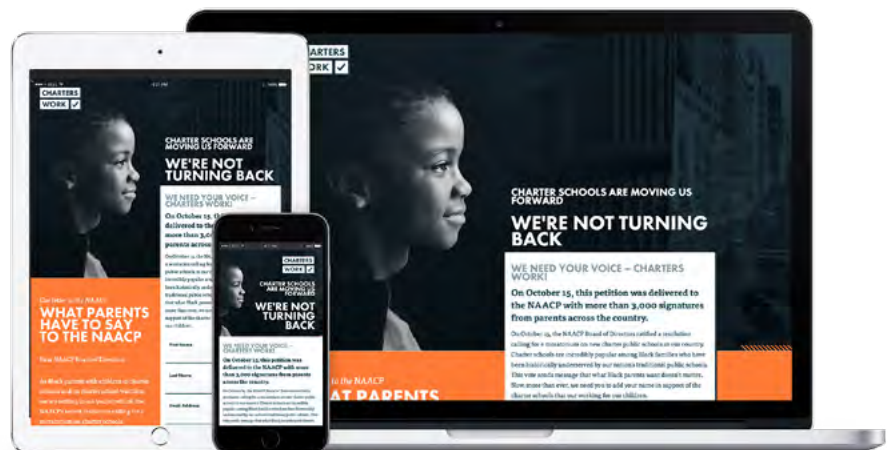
CHARTERS WORK ✓

CHARTER SCHOOLS ARE MOVING US FORWARD

WE'RE NOT TURNING BACK

WE NEED YOUR VOICE – CHARTERS WORK!

On October 15, this petition was delivered to the NAACP with more than 3,000 signatures from parents across the country.

On October 15, the NAACP Board of Directors ratified a resolution calling for a moratorium on new charter public schools in our country. Charter schools are incredibly popular among black families who have been historically underserved by our nations traditional public schools. This vote sends a message that what black parents want doesn't matter. Now more than ever, we need you to add your name in support of the charter schools that are working for our children.

to the NAACP

AT PARENTS

CHARTERS WORK ✓

CHARTER SCHOOLS ARE MOVING US FORWARD

WE'RE NOT TURNING BACK

WE NEED YOUR VOICE – CHARTERS WORK!

On October 15, this petition was delivered to the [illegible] parents across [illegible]

Our letter to the NAACP

WHAT PARENTS HAVE TO SAY TO THE NAACP

Dear NAACP Board of Directors:

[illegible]

CHARTERS WORK ✓

CHARTER SCHOOLS ARE MOVING US FORWARD

WE'RE NOT TURNING BACK

WE NEED YOUR VOICE – CHARTERS WORK!

On October 15, this petition was delivered to the NAACP with more than 3,000 signatures from parents across the country.

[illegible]

First Name

Last Name

Email Address